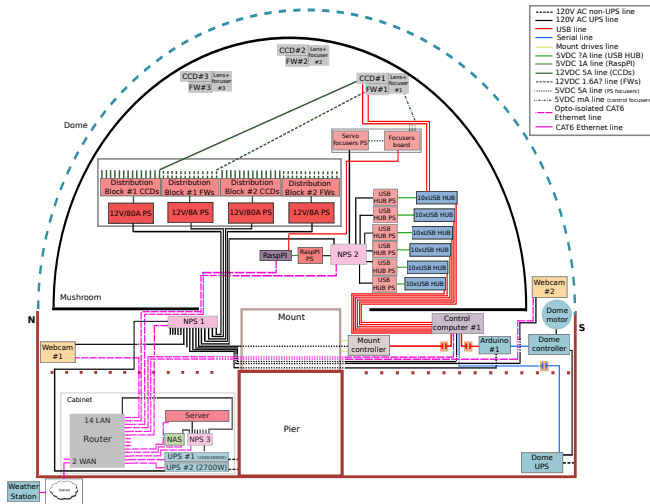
120V AC non-UPS line
120V AC UPS line
USB line
Serial line
Mount drives line
5VDC ?A line (USB HUB)
5VDC 1A line (RaspPI)
12VDC 5A line (CCDs)
12VDC 1.6A? line (FWs)
5VDC 5A line (PS focusers)
5VDC mA line (control focusers)
Opto-isolated CAT6 Ethernet line
CAT6 Ethernet line

CCD#2 Lens+focuser #2
FW#2
CCD#3 Lens+focuser #3
FW#3
CCD#1 Lens+focuser #1
FW#1

Dome

Servo focusers PS
Focusers board

Distribution Block #1 CCDs
Distribution Block #1 FWs
Distribution Block #2 CCDs
Distribution Block #2 FWs

12V/80A PS
12V/8A PS
12V/80A PS
12V/8A PS

USB HUB PS
10xUSB HUB
USB HUB PS
10xUSB HUB
USB HUB PS
10xUSB HUB
USB HUB PS
10xUSB HUB
USB HUB PS
10xUSB HUB
USB HUB PS
10xUSB HUB

RaspPI
RaspPI PS
NPS 2

Mushroom

Webcam #2
Dome motor

N
S

NPS 1
Mount
Control computer #1
Mount controller
Arduino #1
Dome controller

Webcam #1

Cabinet
14 LAN
Router
2 WAN
Server
NAS
NPS 3
UPS #1
UPS #2 (2700W)

Pier

Dome UPS

Weather Station
Internet